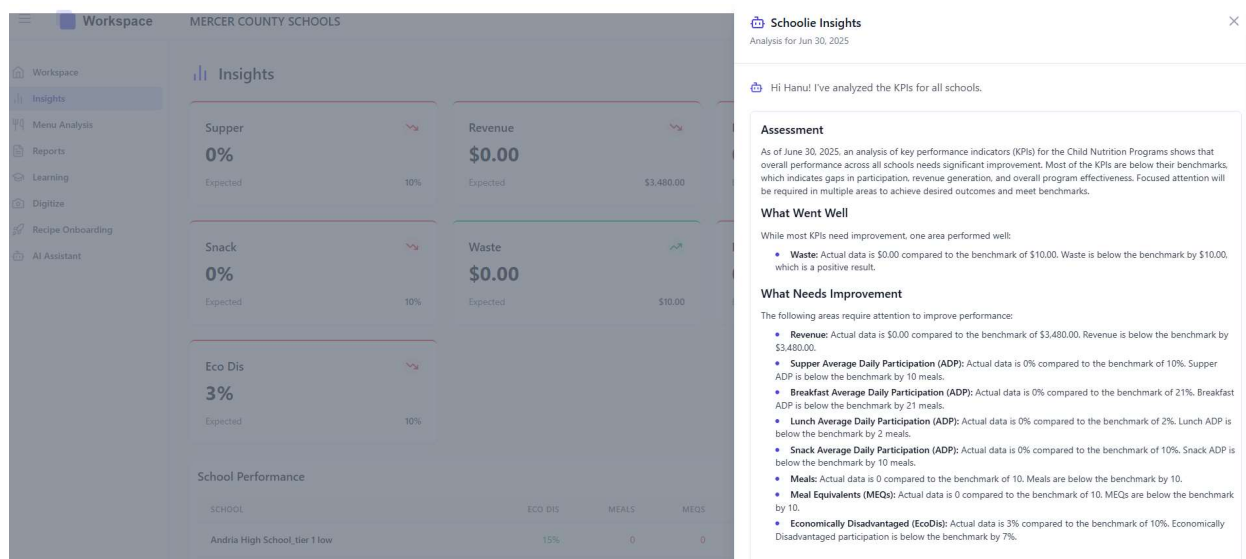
Workspace

MERCER COUNTY SCHOOLS

Workspace
Insights
Menu Analysis
Reports
Learning
Digitize
Recipe Onboarding
AI Assistant

Insights

Supper
0%
Expected 10%

Revenue
$0.00
Expected $3,480.00

Snack
0%
Expected 10%

Waste
$0.00
Expected $10.00

Eco Dis
3%
Expected 10%

School Performance

| SCHOOL | ECO DIS | MEALS | MEQS |
|---|---|---|---|
| Andria High School_tier 1 low | 15% | 0 | 0 |

Schoolie Insights
Analysis for Jun 30, 2025

Hi Hanu! I've analyzed the KPIs for all schools.

Assessment

As of June 30, 2025, an analysis of key performance indicators (KPIs) for the Child Nutrition Programs shows that overall performance across all schools needs significant improvement. Most of the KPIs are below their benchmarks, which indicates gaps in participation, revenue generation, and overall program effectiveness. Focused attention will be required in multiple areas to achieve desired outcomes and meet benchmarks.

What Went Well

While most KPIs need improvement, one area performed well:

• Waste: Actual data is $0.00 compared to the benchmark of $10.00. Waste is below the benchmark by $10.00, which is a positive result.

What Needs Improvement

The following areas require attention to improve performance:

• Revenue: Actual data is $0.00 compared to the benchmark of $3,480.00. Revenue is below the benchmark by $3,480.00.
• Supper Average Daily Participation (ADP): Actual data is 0% compared to the benchmark of 10%. Supper ADP is below the benchmark by 10 meals.
• Breakfast Average Daily Participation (ADP): Actual data is 0% compared to the benchmark of 21%. Breakfast ADP is below the benchmark by 21 meals.
• Lunch Average Daily Participation (ADP): Actual data is 0% compared to the benchmark of 2%. Lunch ADP is below the benchmark by 2 meals.
• Snack Average Daily Participation (ADP): Actual data is 0% compared to the benchmark of 10%. Snack ADP is below the benchmark by 10 meals.
• Meals: Actual data is 0 compared to the benchmark of 10. Meals are below the benchmark by 10.
• Meal Equivalents (MEQs): Actual data is 0 compared to the benchmark of 10. MEQs are below the benchmark by 10.
• Economically Disadvantaged (EcoDis): Actual data is 3% compared to the benchmark of 10%. Economically Disadvantaged participation is below the benchmark by 7%.